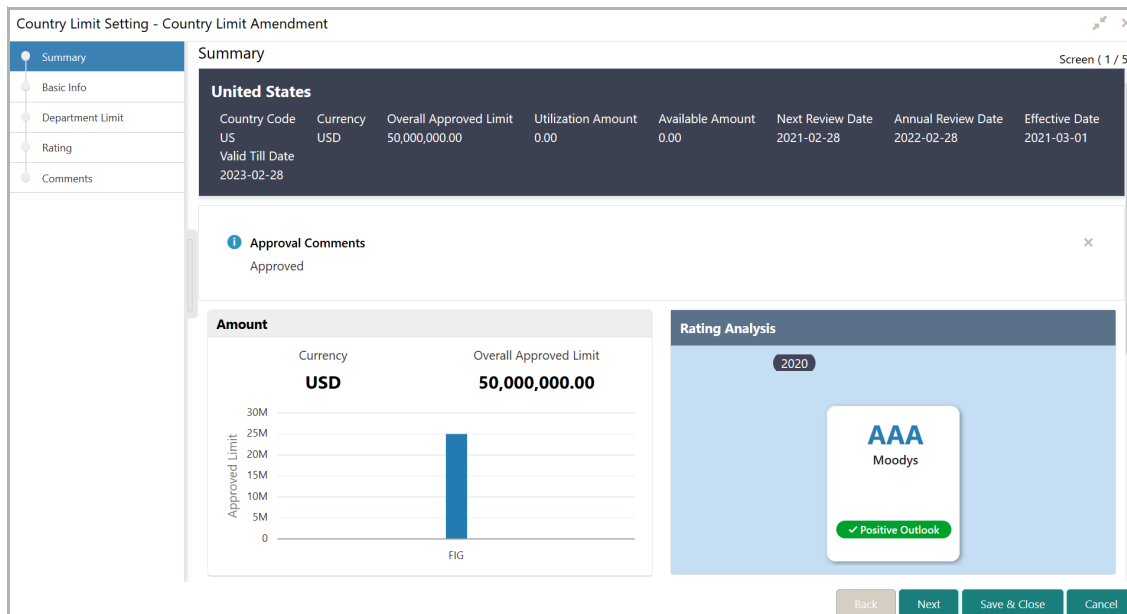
Country Limit Setting - Country Limit Amendment

Summary
Basic Info
Department Limit
Rating
Comments

Summary

Screen ( 1 / 5

United States

| Country Code | Currency | Overall Approved Limit | Utilization Amount | Available Amount | Next Review Date | Annual Review Date | Effective Date |
|---|---|---|---|---|---|---|---|
| US | USD | 50,000,000.00 | 0.00 | 0.00 | 2021-02-28 | 2022-02-28 | 2021-03-01 |

Valid Till Date
2023-02-28

Approval Comments
Approved

Amount

Currency
USD

Overall Approved Limit
50,000,000.00

30M
25M
20M
15M
10M
5M
0
Approved Limit
FIG

Rating Analysis

2020

AAA
Moodys

✓ Positive Outlook

Back
Next
Save & Close
Cancel